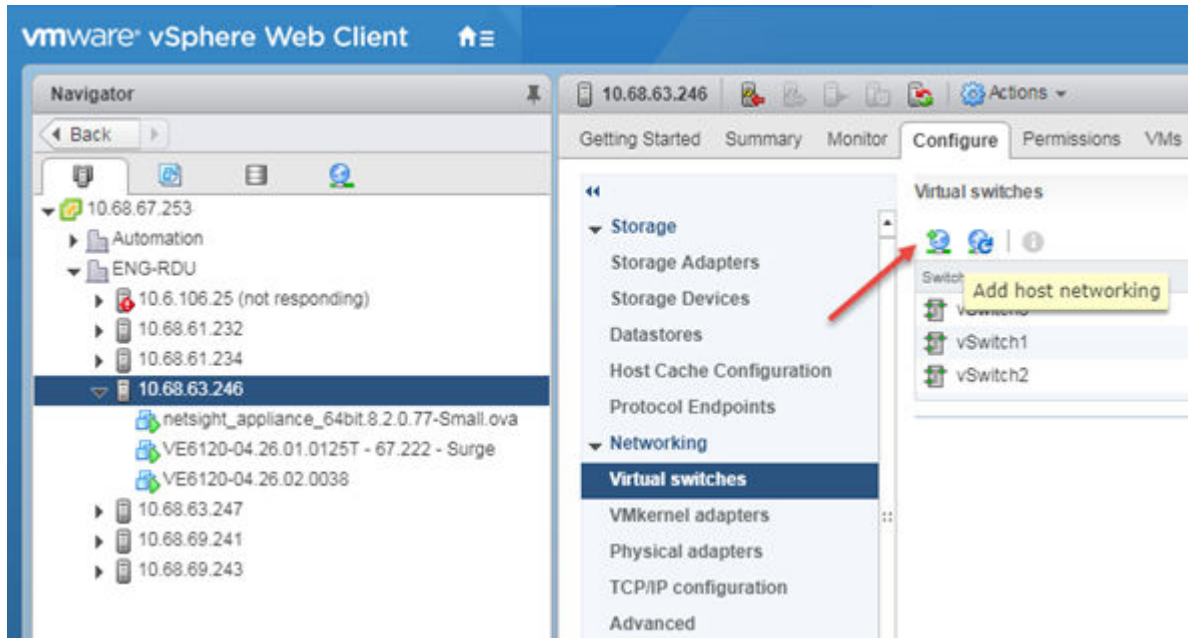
vmware® vSphere Web Client

Navigator

Back

10.68.67.253
Automation
ENG-RDU
10.6.106.25 (not responding)
10.68.61.232
10.68.61.234
10.68.63.246
netsight_appliance_64bit.8.2.0.77-Small.ova
VE6120-04.26.01.0125T - 67.222 - Surge
VE6120-04.26.02.0038
10.68.63.247
10.68.69.241
10.68.69.243

10.68.63.246

Actions

Getting Started Summary Monitor Configure Permissions VMs

Storage
Storage Adapters
Storage Devices
Datastores
Host Cache Configuration
Protocol Endpoints
Networking
Virtual switches
VMkernel adapters
Physical adapters
TCP/IP configuration
Advanced

Virtual switches

Switch
Add host networking
vSwitch0
vSwitch1
vSwitch2